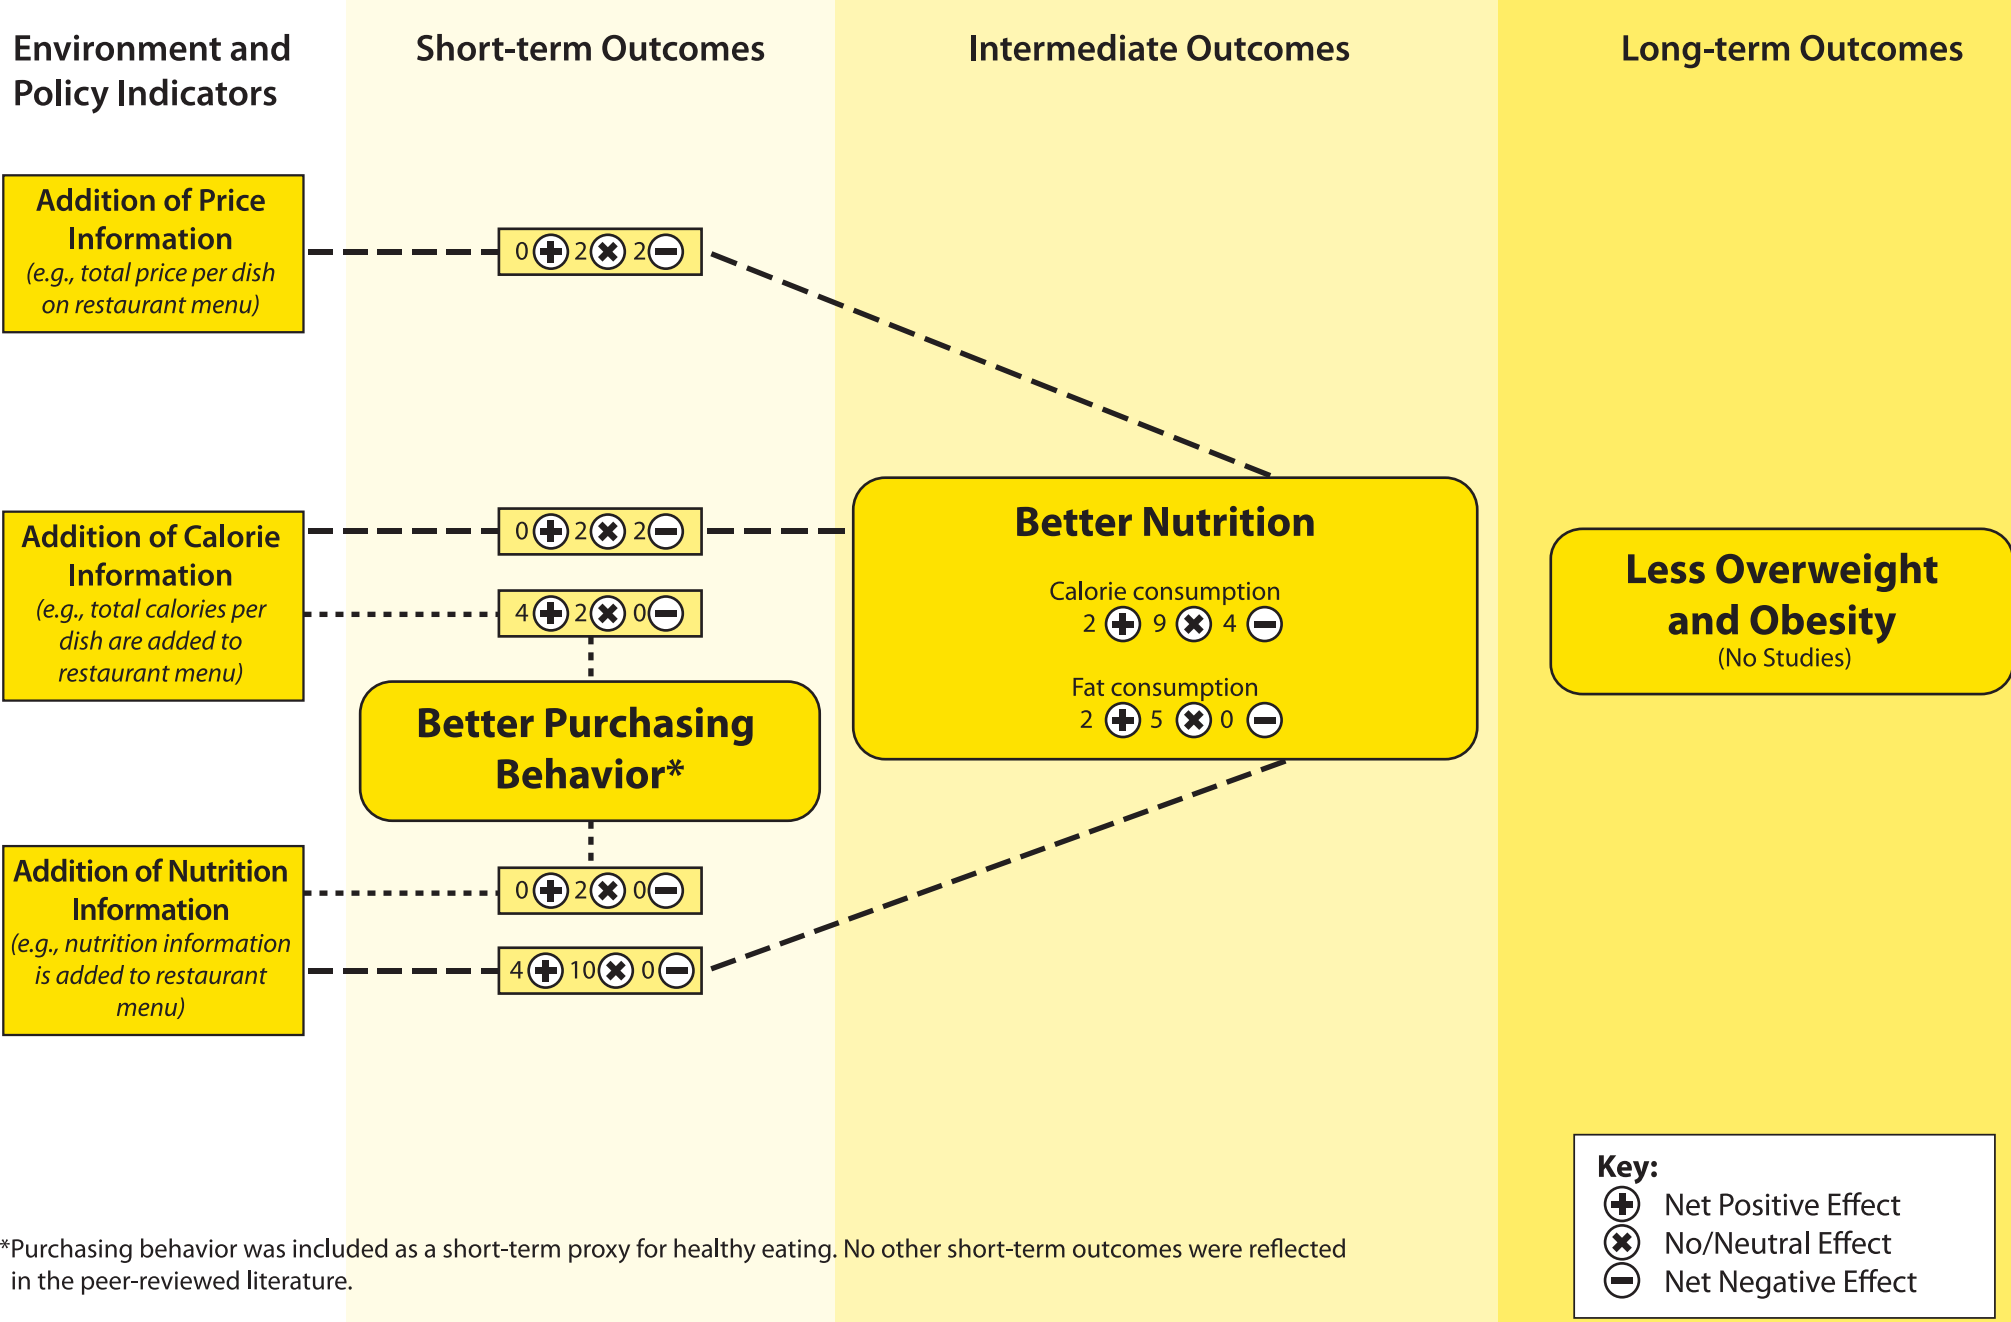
Environment and Policy Indicators

Short-term Outcomes

Intermediate Outcomes

Long-term Outcomes

Addition of Price Information
(e.g., total price per dish on restaurant menu)

0 ⊕ 2 ⊗ 2 ⊖

Addition of Calorie Information
(e.g., total calories per dish are added to restaurant menu)

0 ⊕ 2 ⊗ 2 ⊖

4 ⊕ 2 ⊗ 0 ⊖

Better Purchasing Behavior*

Addition of Nutrition Information
(e.g., nutrition information is added to restaurant menu)

0 ⊕ 2 ⊗ 0 ⊖

4 ⊕ 10 ⊗ 0 ⊖

Better Nutrition

Calorie consumption
2 ⊕ 9 ⊗ 4 ⊖

Fat consumption
2 ⊕ 5 ⊗ 0 ⊖

Less Overweight and Obesity
(No Studies)

Key:
⊕ Net Positive Effect
⊗ No/Neutral Effect
⊖ Net Negative Effect

*Purchasing behavior was included as a short-term proxy for healthy eating. No other short-term outcomes were reflected in the peer-reviewed literature.